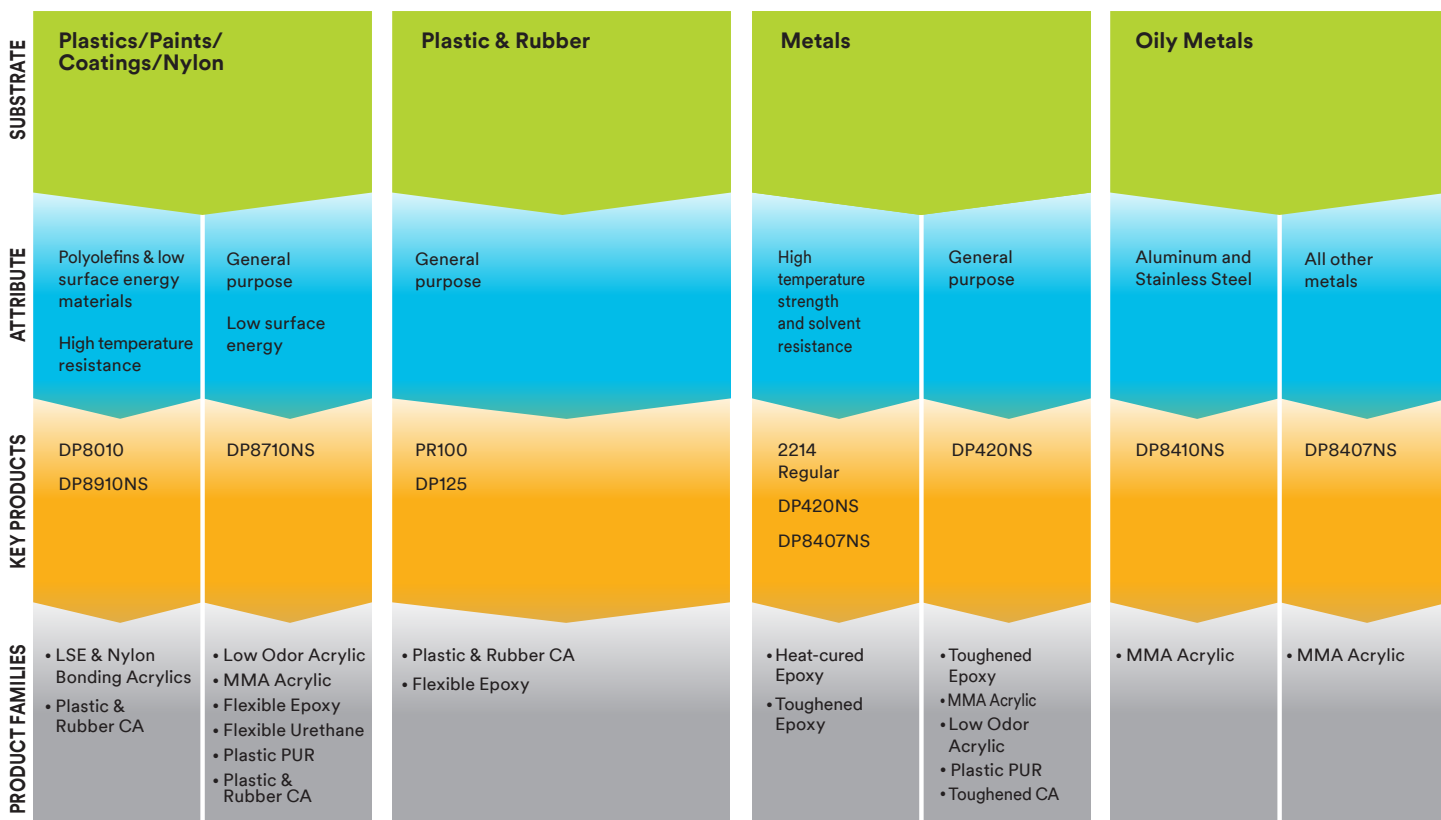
| | Plastics/Paints/ Coatings/Nylon | | Plastic & Rubber | Metals | | Oily Metals | |
|---|---|---|---|---|---|---|---|
| SUBSTRATE | | | | | | | |
| ATTRIBUTE | Polyolefins & low surface energy materials<br>High temperature resistance | General purpose<br>Low surface energy | General purpose | High temperature strength and solvent resistance | General purpose | Aluminum and Stainless Steel | All other metals |
| KEY PRODUCTS | DP8010<br>DP8910NS | DP8710NS | PR100<br>DP125 | 2214 Regular<br>DP420NS<br>DP8407NS | DP420NS | DP8410NS | DP8407NS |
| PRODUCT FAMILIES | • LSE & Nylon Bonding Acrylics<br>• Plastic & Rubber CA | • Low Odor Acrylic<br>• MMA Acrylic<br>• Flexible Epoxy<br>• Flexible Urethane<br>• Plastic PUR<br>• Plastic & Rubber CA | • Plastic & Rubber CA<br>• Flexible Epoxy | • Heat-cured Epoxy<br>• Toughened Epoxy | • Toughened Epoxy<br>• MMA Acrylic<br>• Low Odor Acrylic<br>• Plastic PUR<br>• Toughened CA | • MMA Acrylic | • MMA Acrylic |